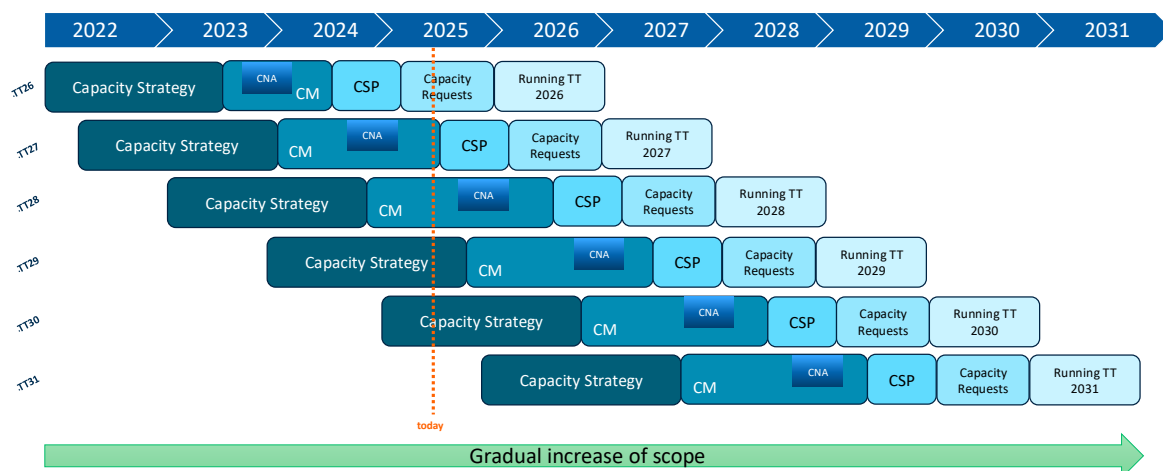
2022 2023 2024 2025 2026 2027 2028 2029 2030 2031

TT26 Capacity Strategy CNA CM CSP Capacity Requests Running TT 2026

TT27 Capacity Strategy CM CNA CSP Capacity Requests Running TT 2027

TT28 Capacity Strategy CM CNA CSP Capacity Requests Running TT 2028

TT29 Capacity Strategy CM CNA CSP Capacity Requests Running TT 2029

TT30 Capacity Strategy CM CNA CSP Capacity Requests Running TT 2030

TT31 Capacity Strategy CM CNA CSP Capacity Requests Running TT 2031

today

Gradual increase of scope